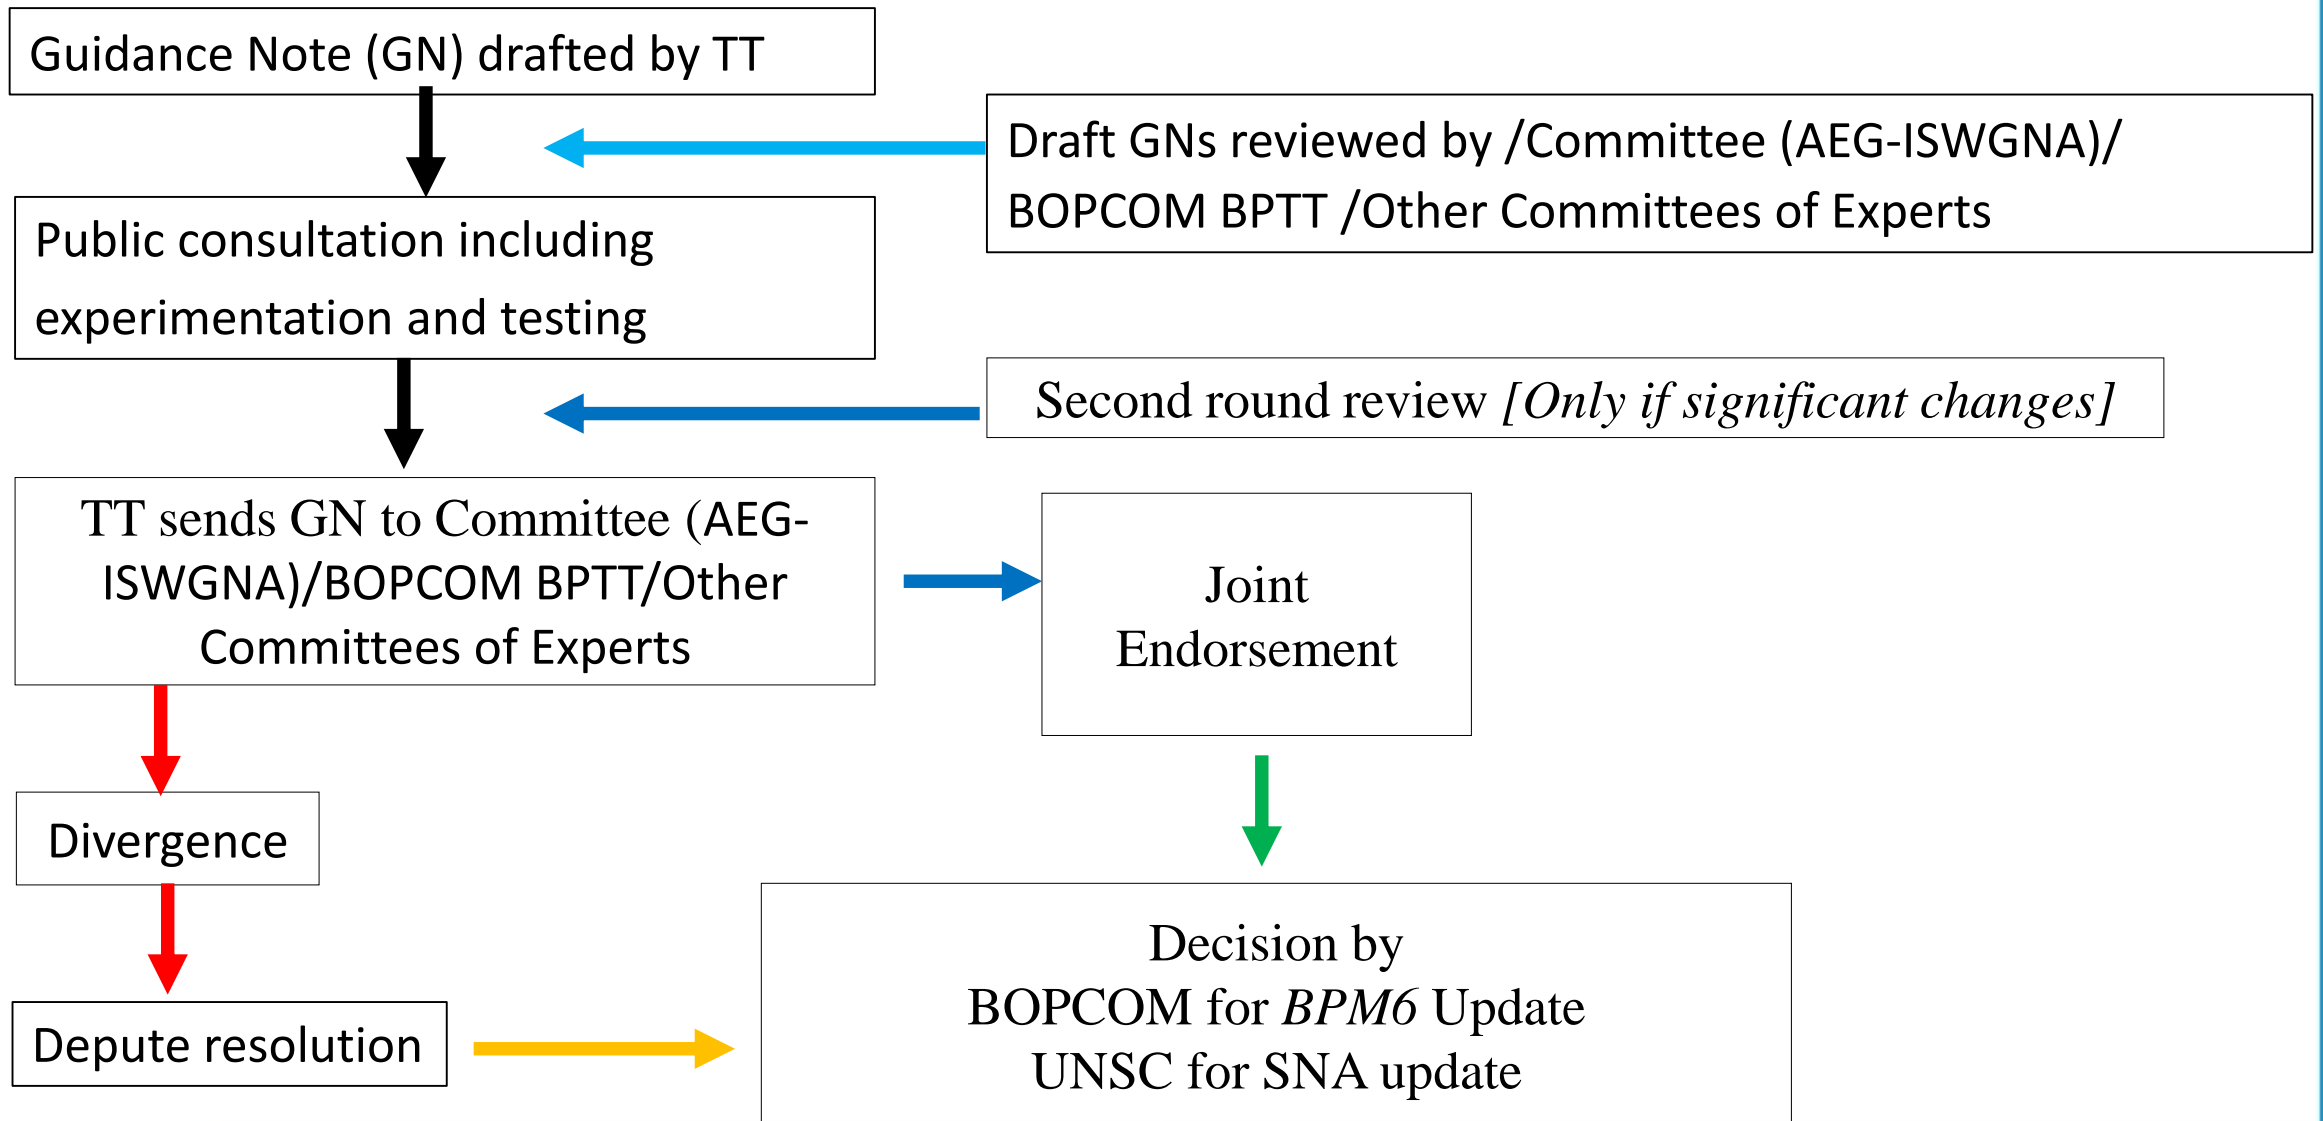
Guidance Note (GN) drafted by TT

Draft GNs reviewed by /Committee (AEG-ISWGNA)/ BOPCOM BPTT /Other Committees of Experts

Public consultation including experimentation and testing

Second round review *[Only if significant changes]*

TT sends GN to Committee (AEG-ISWGNA)/BOPCOM BPTT/Other Committees of Experts

Joint Endorsement

Divergence

Depute resolution

Decision by
BOPCOM for *BPM6* Update
UNSC for SNA update